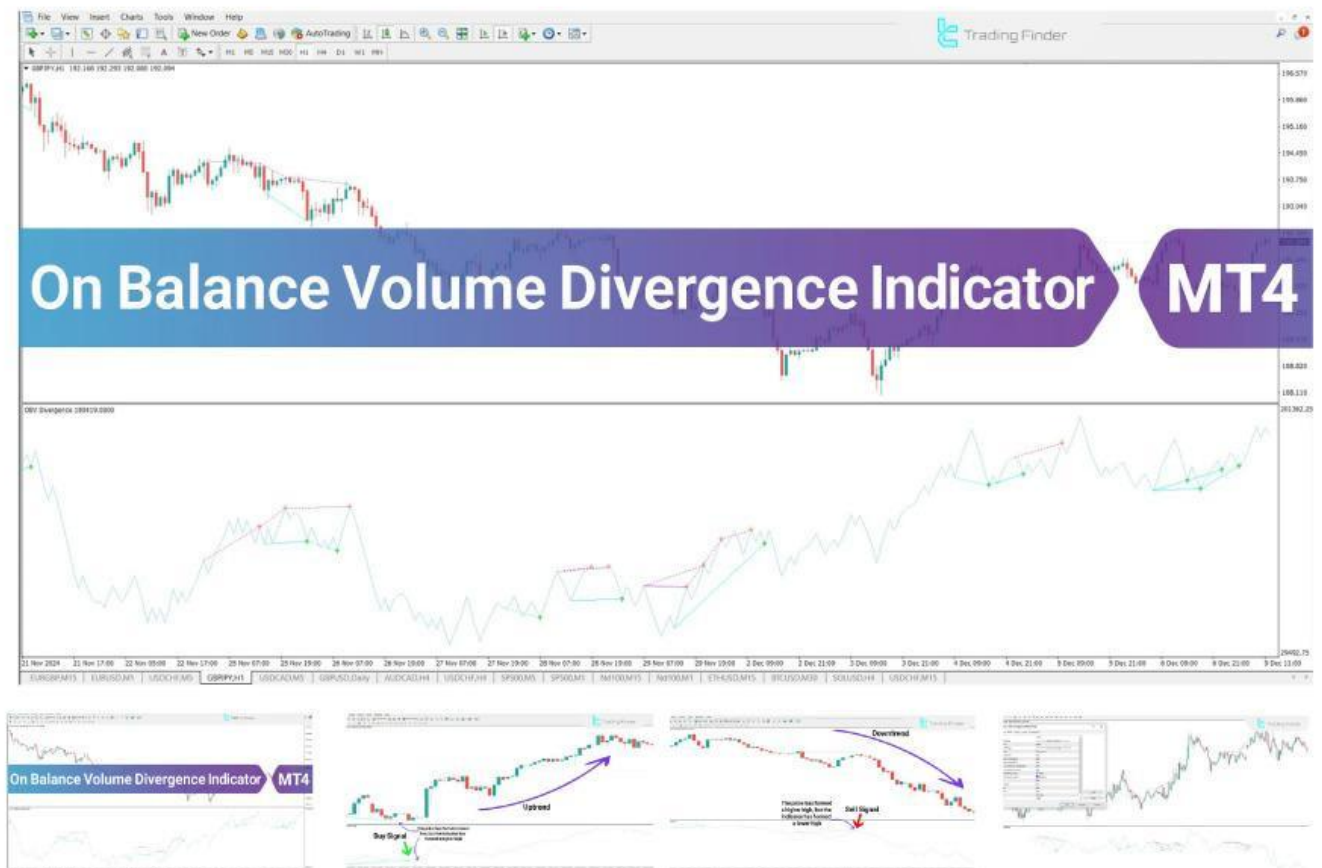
File View Insert Charts Tools Window Help

New Order AutoTrading

M1 M5 M15 M30 H1 H4 D1 W1 MN

Trading Finder

GBPJPY,H1 192.160 192.293 192.080 192.094

196.570
195.860
195.160
194.450
193.750
193.040
188.820
188.110

On Balance Volume Divergence Indicator

MT4

OBV Divergence 189419.0000

201382.25
29492.75

21 Nov 2024 21 Nov 17:00 22 Nov 09:00 22 Nov 17:00 25 Nov 07:00 25 Nov 19:00 26 Nov 07:00 26 Nov 19:00 27 Nov 07:00 27 Nov 19:00 28 Nov 07:00 28 Nov 19:00 29 Nov 07:00 29 Nov 19:00 2 Dec 09:00 2 Dec 21:00 3 Dec 09:00 3 Dec 21:00 4 Dec 09:00 4 Dec 21:00 5 Dec 09:00 5 Dec 21:00 6 Dec 09:00 6 Dec 21:00 9 Dec 13:00

EURGBP,M15 EURUSD,M5 USDCHF,M5 GBPJPY,H1 USDCAD,M5 GBPUSD,Daily AUDCAD,H4 USDCHF,H4 SP500,M5 SP500,M1 NA100,M15 NA100,M1 ETHUSD,M15 BTCUSD,M30 SOLUSD,H4 USDCHF,M15

On Balance Volume Divergence Indicator MT4

Uptrend

Buy Signal

Downtrend

Sell Signal